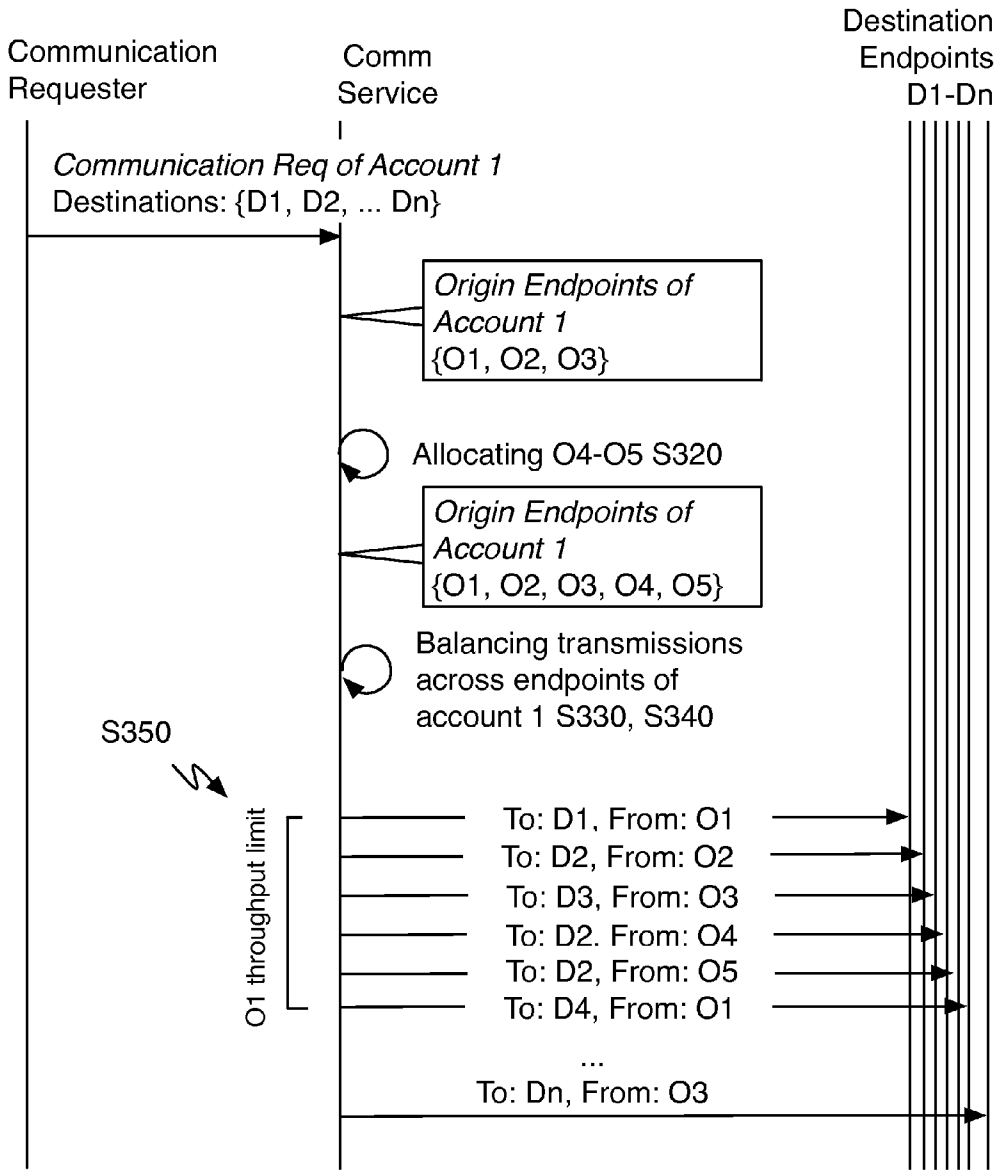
Communication Requester

Comm Service

Destination Endpoints D1-Dn

Communication Req of Account 1
Destinations: {D1, D2, ... Dn}

Origin Endpoints of Account 1
{O1, O2, O3}

Allocating O4-O5 S320

Origin Endpoints of Account 1
{O1, O2, O3, O4, O5}

Balancing transmissions across endpoints of account 1 S330, S340

S350

O1 throughput limit

To: D1, From: O1
To: D2, From: O2
To: D3, From: O3
To: D2. From: O4
To: D2, From: O5
To: D4, From: O1
...
To: Dn, From: O3